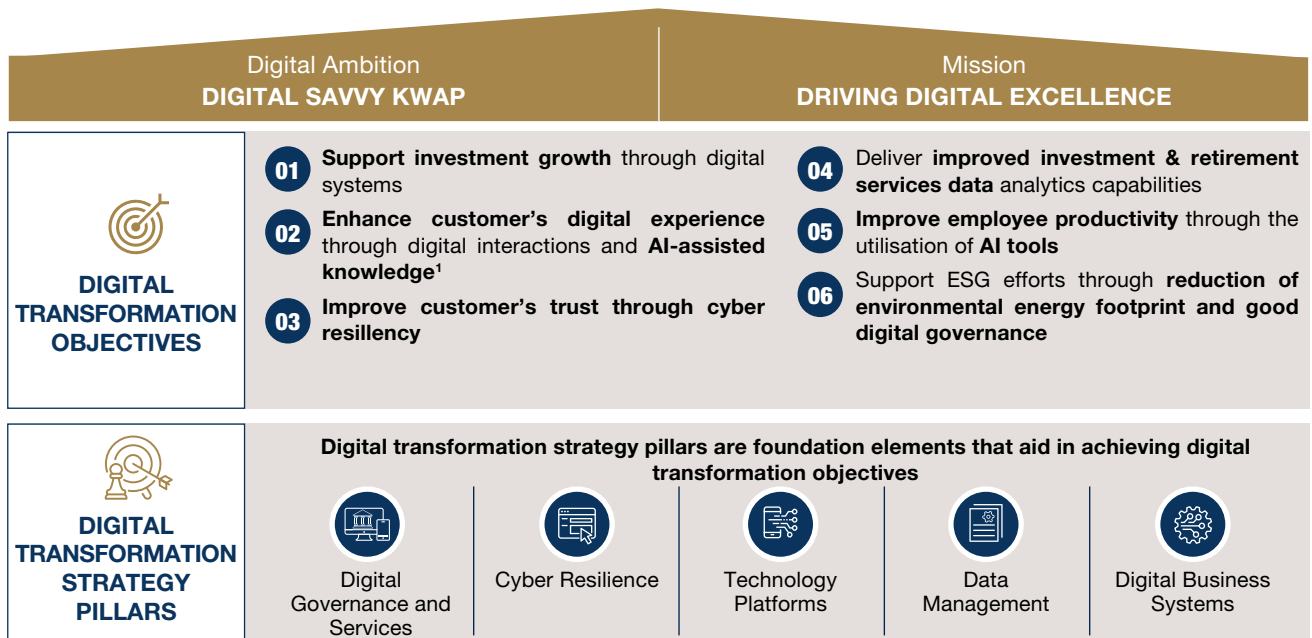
Digital Ambition
DIGITAL SAVVY KWAP

Mission
DRIVING DIGITAL EXCELLENCE

DIGITAL TRANSFORMATION OBJECTIVES

01 Support investment growth through digital systems

02 Enhance customer's digital experience through digital interactions and AI-assisted knowledge$^1$

03 Improve customer's trust through cyber resiliency

04 Deliver improved investment & retirement services data analytics capabilities

05 Improve employee productivity through the utilisation of AI tools

06 Support ESG efforts through reduction of environmental energy footprint and good digital governance

DIGITAL TRANSFORMATION STRATEGY PILLARS

Digital transformation strategy pillars are foundation elements that aid in achieving digital transformation objectives

Digital Governance and Services

Cyber Resilience

Technology Platforms

Data Management

Digital Business Systems